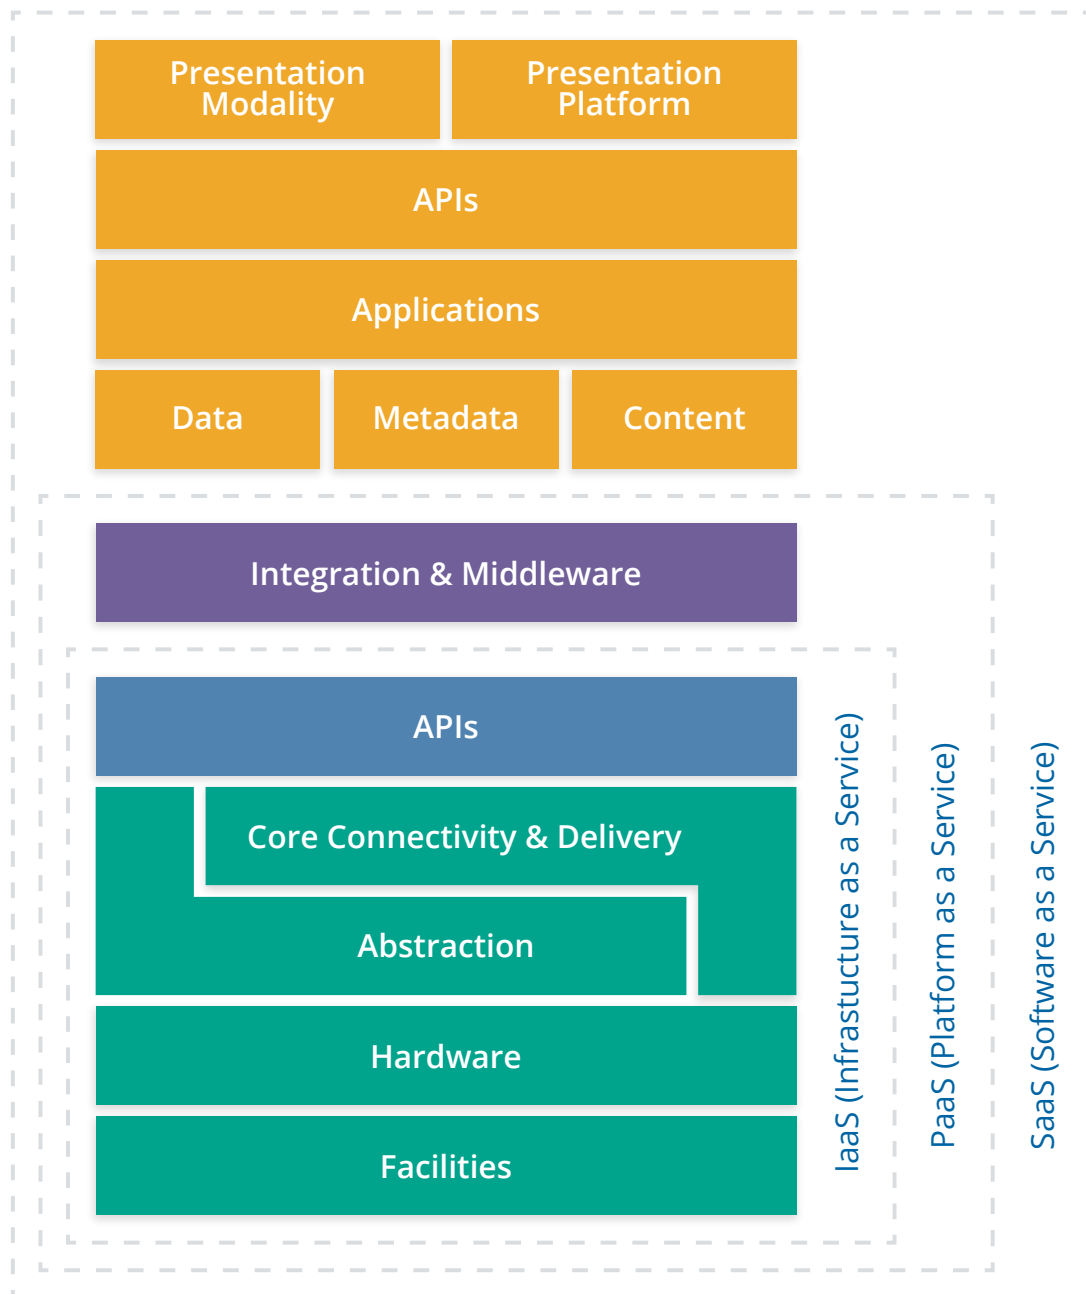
Presentation Modality

Presentation Platform

APIs

Applications

Data

Metadata

Content

Integration & Middleware

APIs

Core Connectivity & Delivery

Abstraction

Hardware

Facilities

IaaS (Infrastucture as a Service)

PaaS (Platform as a Service)

SaaS (Software as a Service)